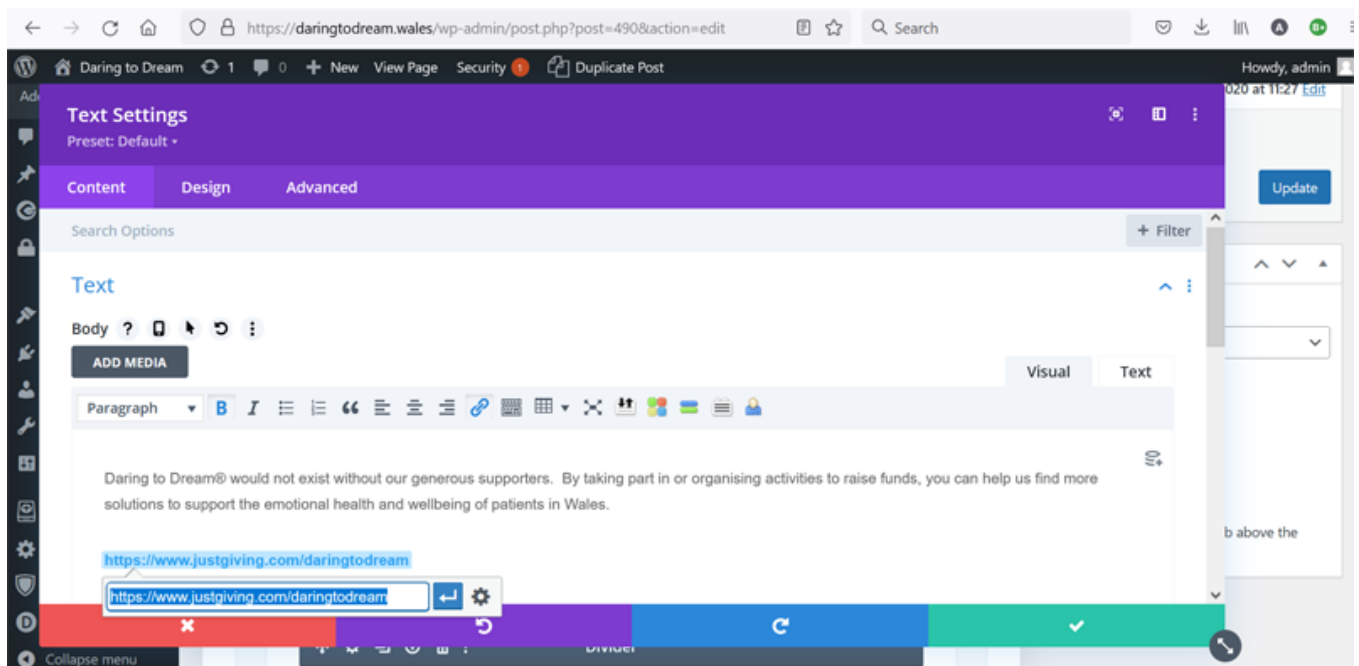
https://daringtodream.wales/wp-admin/post.php?post=490&action=edit

Search

Daring to Dream 1 0 New View Page Security 1 Duplicate Post

Howdy, admin

Ad

020 at 11:27 Edit

Text Settings

Preset: Default ▾

Content Design Advanced

Update

Search Options

+ Filter

Text

Body

ADD MEDIA

Visual Text

Paragraph

Daring to Dream® would not exist without our generous supporters. By taking part in or organising activities to raise funds, you can help us find more solutions to support the emotional health and wellbeing of patients in Wales.

https://www.justgiving.com/daringtodream

https://www.justgiving.com/daringtodream

b above the

Collapse menu

Divider